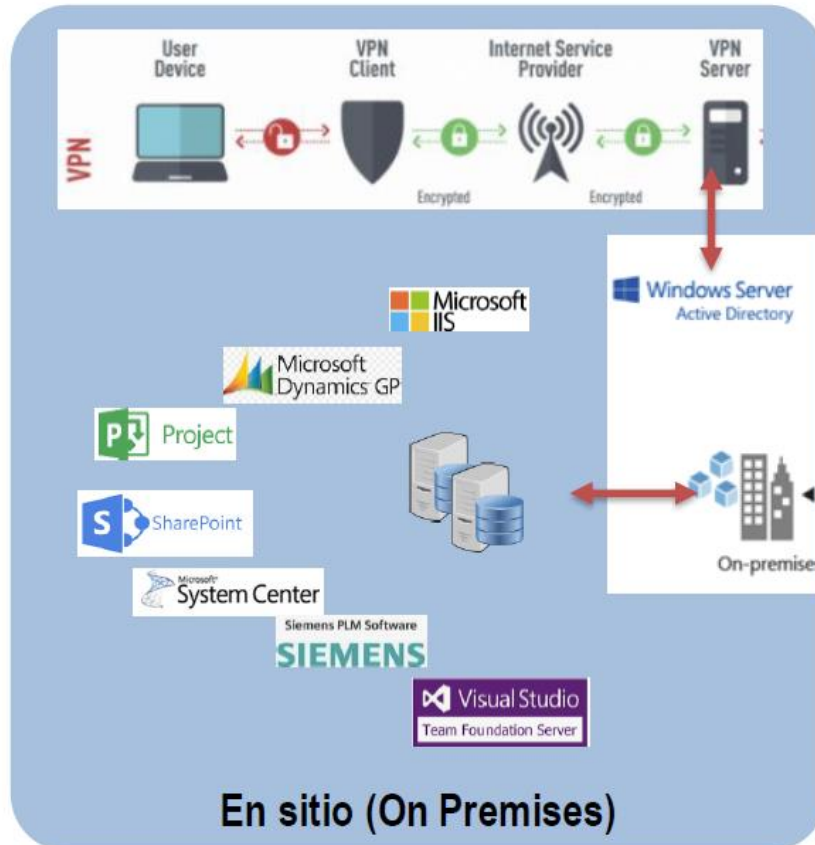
VPN

User Device

VPN Client

Internet Service Provider

VPN Server

Encrypted

Encrypted

Windows Server
Active Directory

Microsoft IIS

Microsoft Dynamics GP

Project

SharePoint

Microsoft System Center

Siemens PLM Software
SIEMENS

Visual Studio
Team Foundation Server

On-premise

En sitio (On Premises)